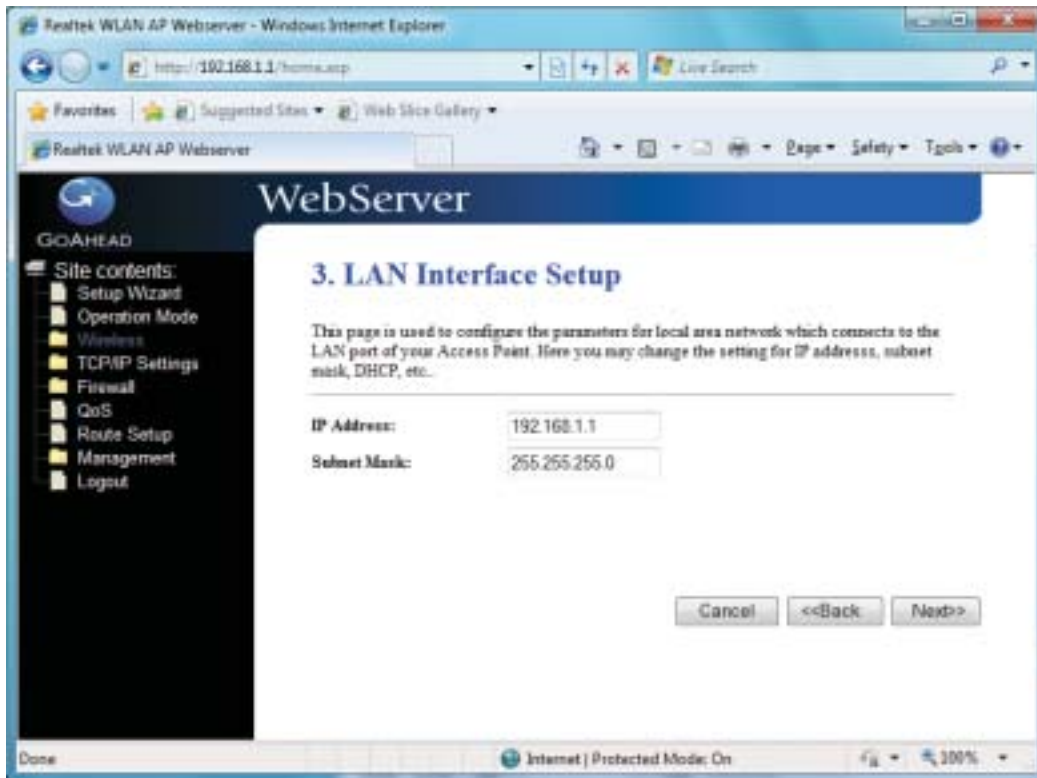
Realtek WLAN AP Webserver - Windows Internet Explorer

http://192.168.1.1/home.asp

Live Search

Favorites

Suggested Sites ▾

Web Slice Gallery ▾

Realtek WLAN AP Webserver

Page ▾ Safety ▾ Tools ▾

GOAHEAD

WebServer

Site contents:
Setup Wizard
Operation Mode
Wireless
TCP/IP Settings
Firewall
QoS
Route Setup
Management
Logout

3. LAN Interface Setup

This page is used to configure the parameters for local area network which connects to the LAN port of your Access Point. Here you may change the setting for IP addresss, subnet mask, DHCP, etc..

IP Address: 192.168.1.1

Subnet Mask: 255.255.255.0

Cancel <<Back Next>>

Done

Internet | Protected Mode: On

100%